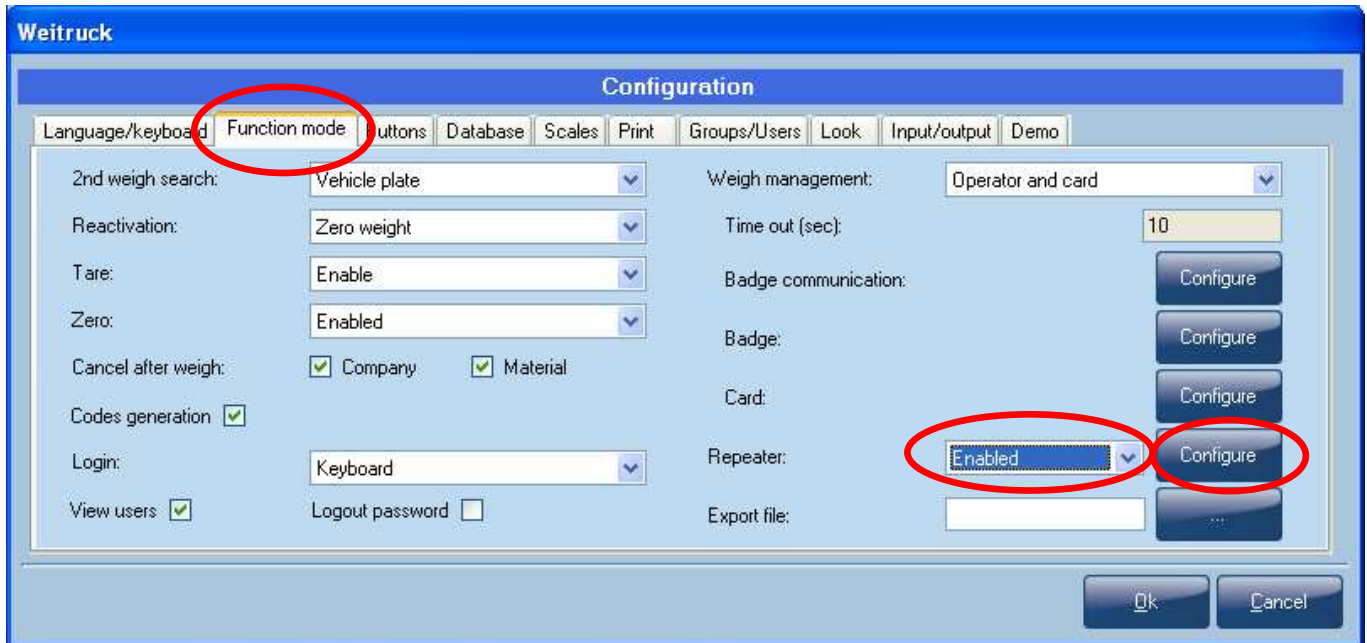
Weitruck

Configuration

Language/keyboard | Function mode | Buttons | Database | Scales | Print | Groups/Users | Look | Input/output | Demo

2nd weigh search: Vehicle plate

Reactivation: Zero weight

Tare: Enable

Zero: Enabled

Cancel after weigh: ☑ Company ☑ Material

Codes generation ☑

Login: Keyboard

View users ☑ Logout password ☐

Weigh management: Operator and card

Time out (sec): 10

Badge communication: Configure

Badge: Configure

Card: Configure

Repeater: Enabled Configure

Export file: ...

Ok Cancel